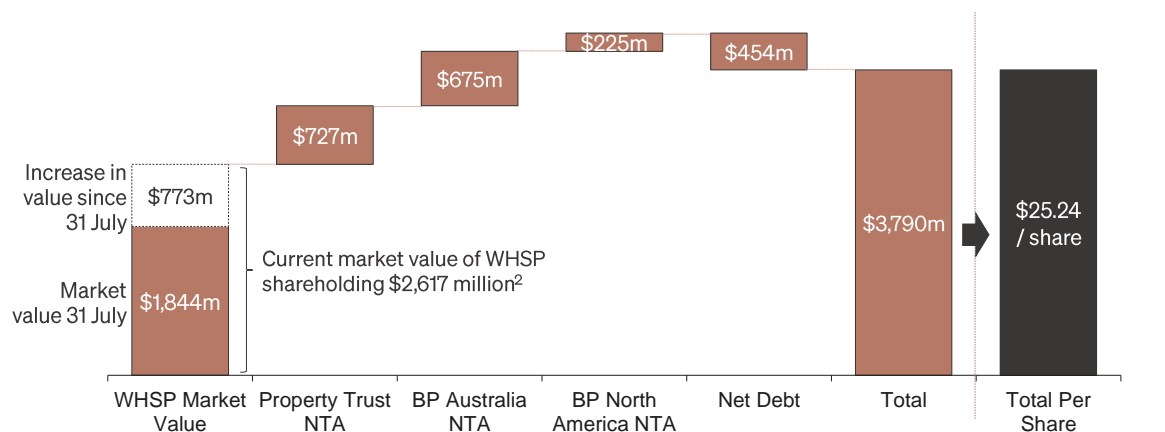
Increase in value since 31 July

$773m

Market value 31 July

$1,844m

Current market value of WHSP shareholding $2,617 million$^2$

$727m

$675m

$225m

$454m

$3,790m

$25.24 / share

WHSP Market Value

Property Trust NTA

BP Australia NTA

BP North America NTA

Net Debt

Total

Total Per Share